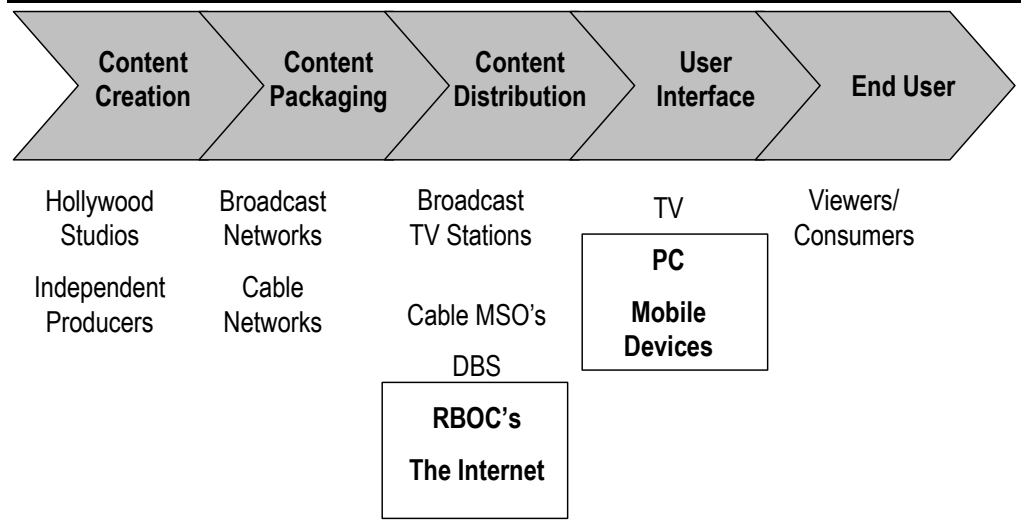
Content Creation

Content Packaging

Content Distribution

User Interface

End User

Hollywood Studios

Independent Producers

Broadcast Networks

Cable Networks

Broadcast TV Stations

Cable MSO's

DBS

RBOC's

The Internet

TV

PC

Mobile Devices

Viewers/ Consumers